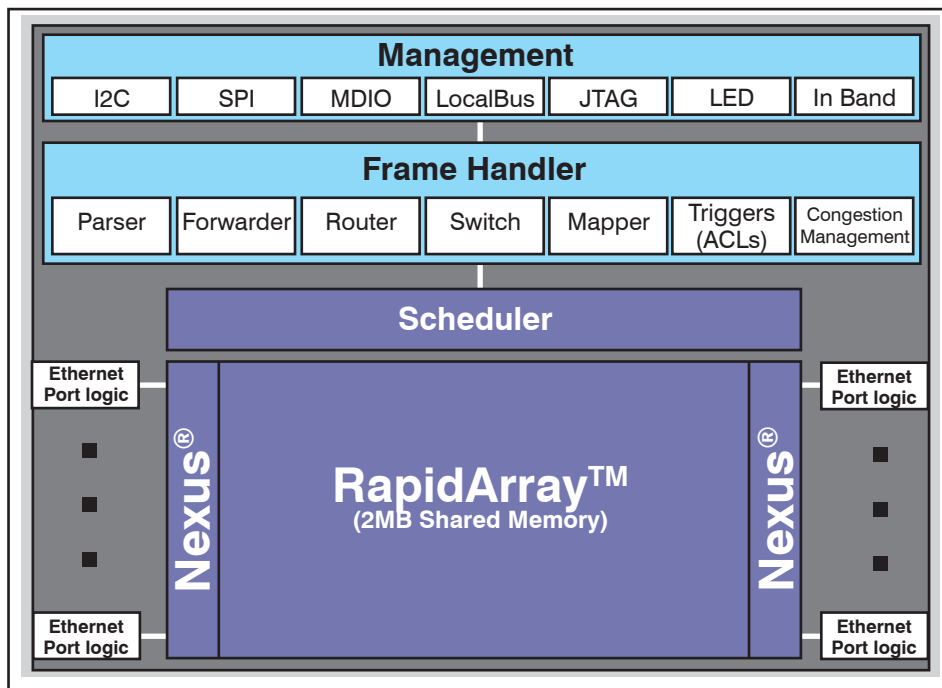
Management

I2C SPI MDIO LocalBus JTAG LED In Band

Frame Handler

Parser Forwarder Router Switch Mapper Triggers (ACLs) Congestion Management

Scheduler

Ethernet Port logic

Ethernet Port logic

Nexus®

RapidArray™
(2MB Shared Memory)

Nexus®

Ethernet Port logic

Ethernet Port logic